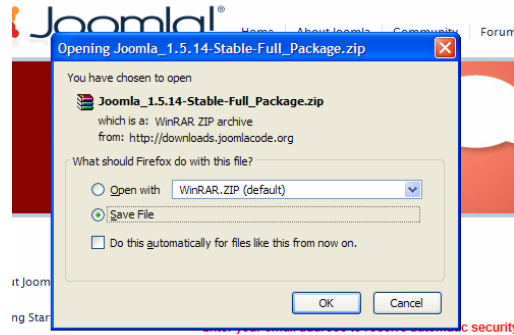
Joomla!®

Home About Joomla Community Forum

Opening Joomla_1.5.14-Stable-Full_Package.zip

You have chosen to open

Joomla_1.5.14-Stable-Full_Package.zip

which is a: WinRAR ZIP archive

from: http://downloads.joomlacode.org

What should Firefox do with this file?

Open with WinRAR.ZIP (default)

Save File

Do this automatically for files like this from now on.

OK Cancel

ut Joom

ng Star

Enter your email address to receive automatic securi